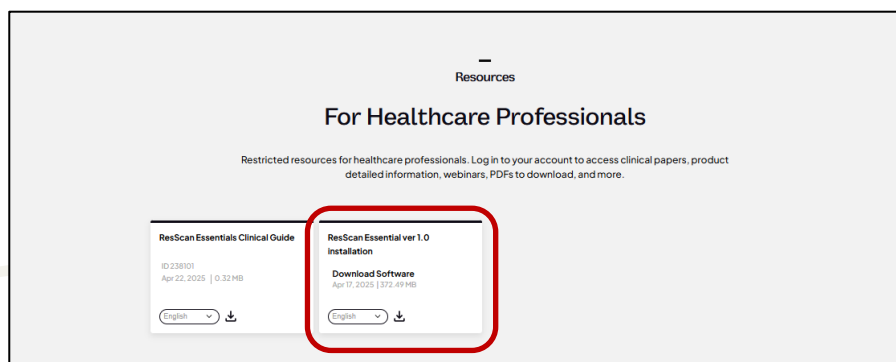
Resources

For Healthcare Professionals

Restricted resources for healthcare professionals. Log in to your account to access clinical papers, product detailed information, webinars, PDFs to download, and more.

ResScan Essentials Clinical Guide

ID 238101
Apr 22, 2025 | 0.32 MB

English

ResScan Essential ver 1.0 Installation

Download Software
Apr 17, 2025 | 372.49 MB

English